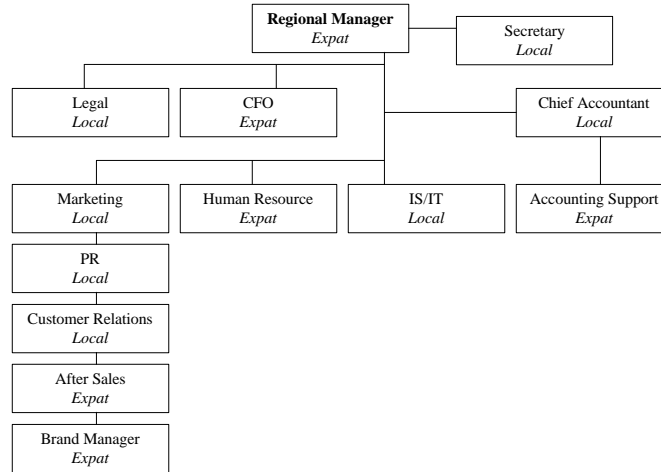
**Regional Manager**
*Expat*

Secretary
*Local*

Legal
*Local*

CFO
*Expat*

Chief Accountant
*Local*

Marketing
*Local*

Human Resource
*Expat*

IS/IT
*Local*

Accounting Support
*Expat*

PR
*Local*

Customer Relations
*Local*

After Sales
*Expat*

Brand Manager
*Expat*